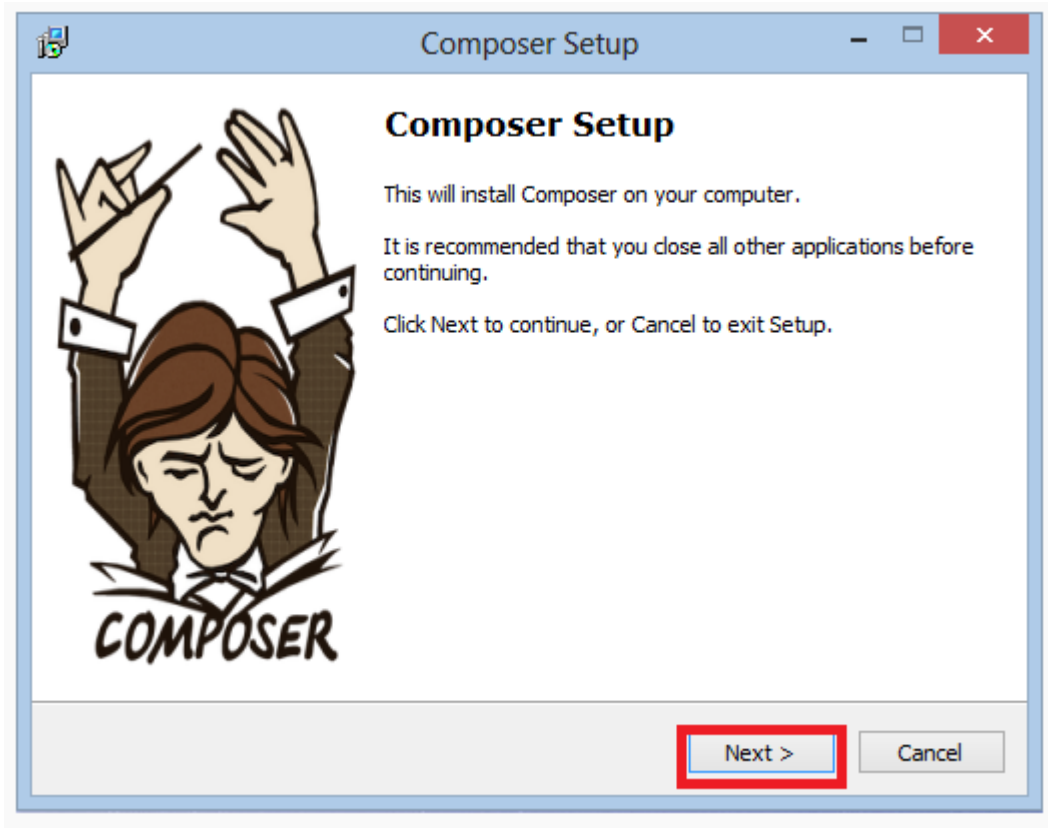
Composer Setup

Composer Setup

This will install Composer on your computer.

It is recommended that you close all other applications before continuing.

Click Next to continue, or Cancel to exit Setup.

COMPOSER

Next >

Cancel